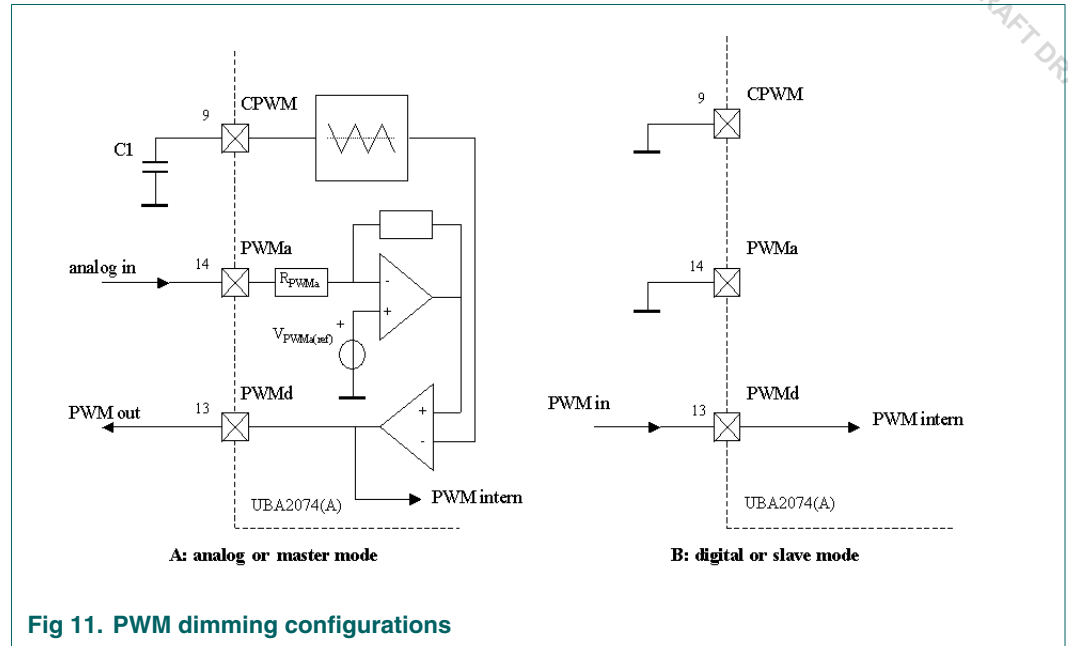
9 CPWM

C1

PWMa

analog in 14 $R_{PWMa}$

-

+

+

$V_{PWMa(ref)}$

PWMd

PWM out 13

+

-

PWM intern

UBA2074(A)

A: analog or master mode

9 CPWM

14 PWMa

PWM in 13 PWMd

PWM intern

UBA2074(A)

B: digital or slave mode

Fig 11. PWM dimming configurations

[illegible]AFT DR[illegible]